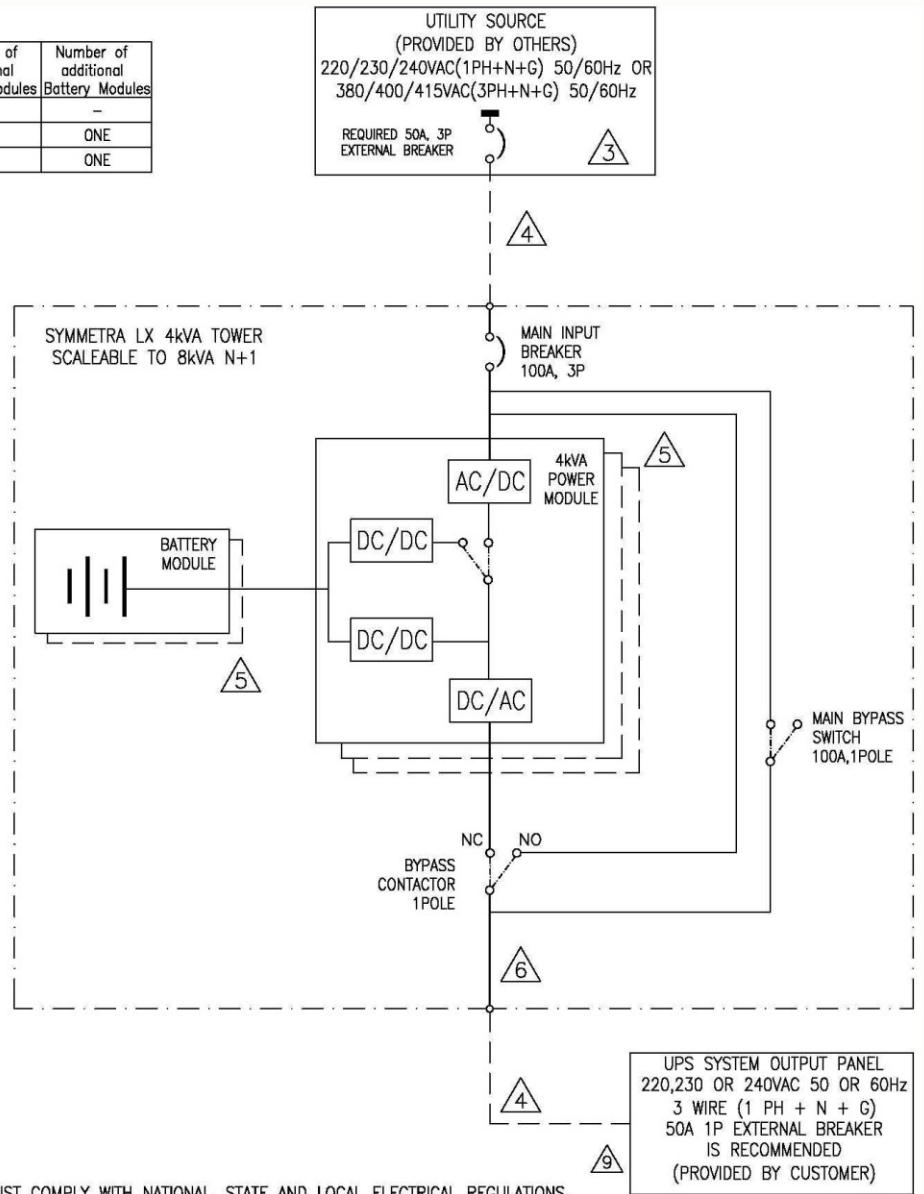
| of nal odules | Number of additional Battery Modules |
|---|---|
| | – |
| | ONE |
| | ONE |

UTILITY SOURCE
(PROVIDED BY OTHERS)
220/230/240VAC(1PH+N+G) 50/60Hz OR
380/400/415VAC(3PH+N+G) 50/60Hz

REQUIRED 50A, 3P EXTERNAL BREAKER

3

4

SYMMETRA LX 4kVA TOWER
SCALEABLE TO 8kVA N+1

MAIN INPUT BREAKER 100A, 3P

5

4kVA POWER MODULE

AC/DC

BATTERY MODULE

DC/DC

DC/DC

5

DC/AC

MAIN BYPASS SWITCH 100A,1POLE

NC

NO

BYPASS CONTACTOR 1POLE

6

4

9

UPS SYSTEM OUTPUT PANEL
220,230 OR 240VAC 50 OR 60Hz
3 WIRE (1 PH + N + G)
50A 1P EXTERNAL BREAKER
IS RECOMMENDED
(PROVIDED BY CUSTOMER)

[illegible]UST COMPLY WITH NATIONAL, STATE AND LOCAL ELECTRICAL REGULATIONS